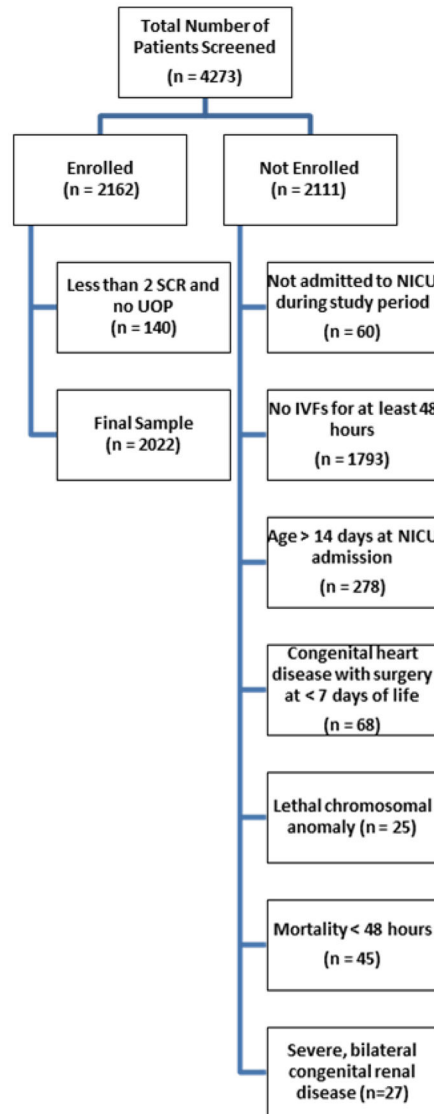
Total Number of Patients Screened
(n = 4273)

Enrolled
(n = 2162)

Not Enrolled
(n = 2111)

Less than 2 SCR and no UOP
(n = 140)

Final Sample
(n = 2022)

Not admitted to NICU during study period
(n = 60)

No IVFs for at least 48 hours
(n = 1793)

Age > 14 days at NICU admission
(n = 278)

Congenital heart disease with surgery at < 7 days of life
(n = 68)

Lethal chromosomal anomaly (n = 25)

Mortality < 48 hours
(n = 45)

Severe, bilateral congenital renal disease (n=27)